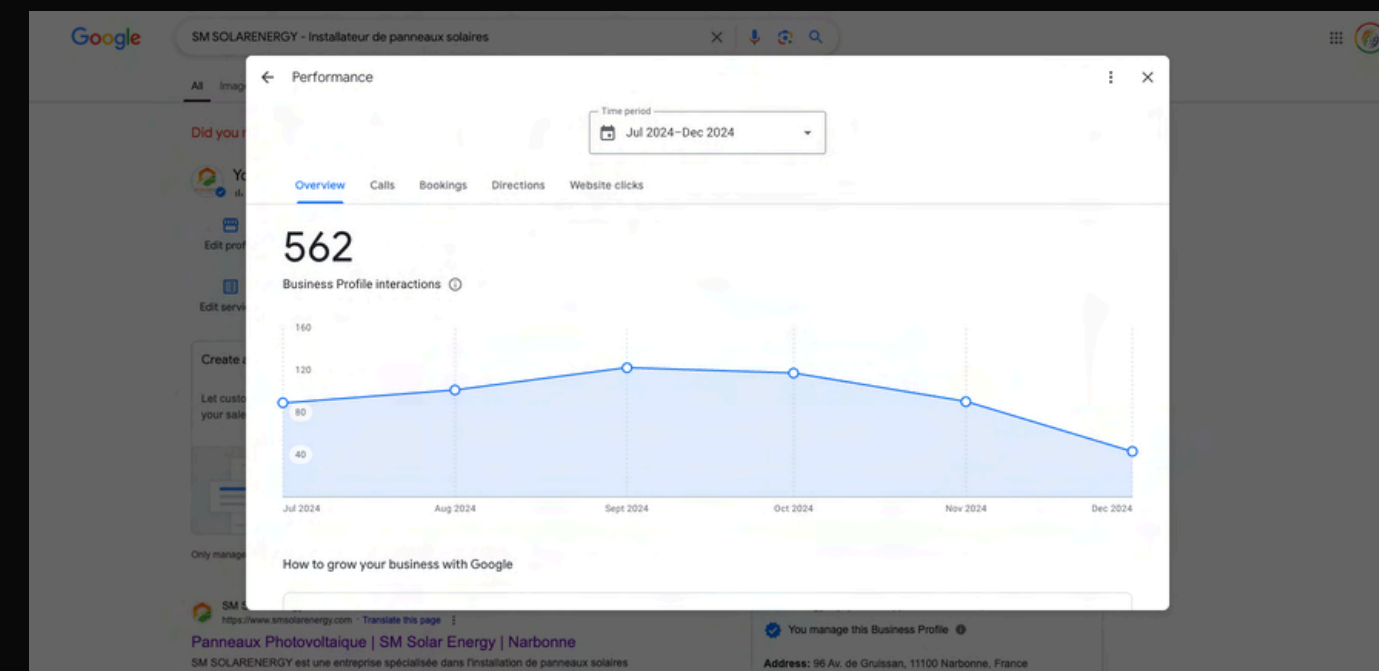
Google

SM SOLARENERGY - Installateur de panneaux solaires

All Imag

Did you m

Yo

Edit prof

Edit servi

Create

Let custo your sale

Only manage

Performance

Time period
Jul 2024–Dec 2024

Overview Calls Bookings Directions Website clicks

562

Business Profile interactions

160
120
80
40

Jul 2024 Aug 2024 Sept 2024 Oct 2024 Nov 2024 Dec 2024

How to grow your business with Google

SM S
https://www.smsolarenergy.com · Translate this page
Panneaux Photovoltaique | SM Solar Energy | Narbonne
SM SOLARENERGY est une entreprise spécialisée dans l'installation de panneaux solaires

You manage this Business Profile

Address: 96 Av. de Gruissan, 11100 Narbonne, France